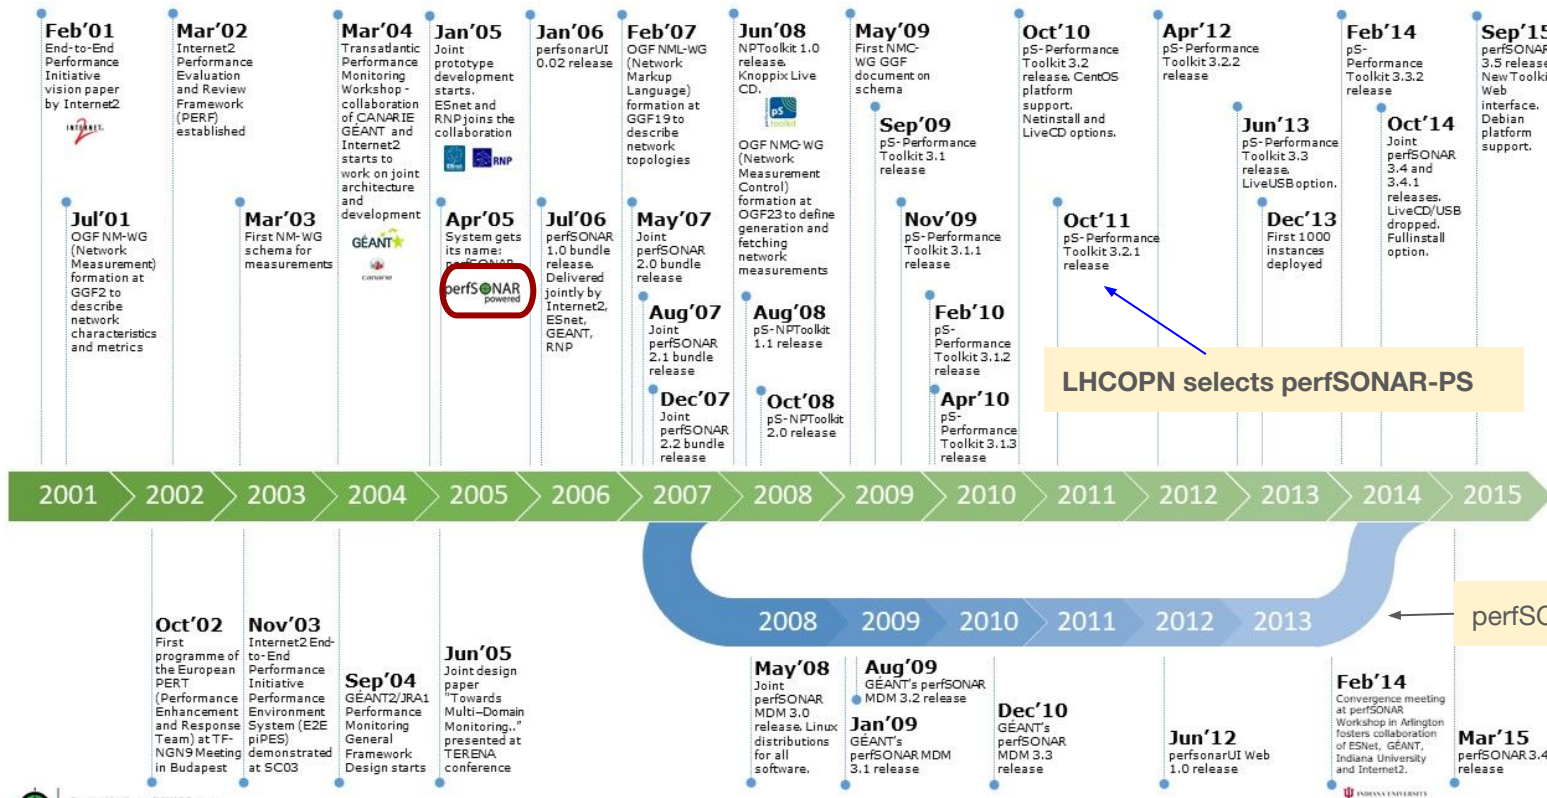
Feb'01
End-to-End Performance Initiative vision paper by Internet2

Jul'01
OGF NM-WG (Network Measurement) formation at GGF2 to describe network characteristics and metrics

Mar'02
Internet2 Performance Evaluation and Review Framework (PERF) established

Mar'03
First NM-WG schema for measurements

Mar'04
Transatlantic Performance Monitoring Workshop - collaboration of CANARIE GÉANT and Internet2 starts to work on joint architecture and development

Jan'05
Joint prototype development starts. ESnet and RNP joins the collaboration

Apr'05
System gets its name: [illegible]

perfSONAR powered

Jan'06
perfsonarUI 0.02 release

Jul'06
perfSONAR 1.0 bundle release. Delivered jointly by Internet2, ESnet, GEANT, RNP

Feb'07
OGF NML-WG (Network Markup Language) formation at GGF19 to describe network topologies

May'07
Joint perfSONAR 2.0 bundle release

Aug'07
Joint perfSONAR 2.1 bundle release

Dec'07
Joint perfSONAR 2.2 bundle release

Jun'08
NPToolkit 1.0 release. Knoppix Live CD.

OGF NMC-WG (Network Measurement Control) formation at OGF23 to define generation and fetching network measurements

Aug'08
pS-NPToolkit 1.1 release

Oct'08
pS-NPToolkit 2.0 release

May'09
First NMC-WG GGF document on schema

Sep'09
pS-Performance Toolkit 3.1 release

Nov'09
pS-Performance Toolkit 3.1.1 release

Feb'10
pS-Performance Toolkit 3.1.2 release

Apr'10
pS-Performance Toolkit 3.1.3 release

Oct'10
pS-Performance Toolkit 3.2 release. CentOS platform support. Netinstall and LiveCD options.

Oct'11
pS-Performance Toolkit 3.2.1 release

LHCOPN selects perfSONAR-PS

Apr'12
pS-Performance Toolkit 3.2.2 release

Jun'13
pS-Performance Toolkit 3.3 release. LiveUSB option.

Dec'13
First 1000 instances deployed

Feb'14
pS-Performance Toolkit 3.3.2 release

Oct'14
Joint perfSONAR 3.4 and 3.4.1 releases. LiveCD/USB dropped. Fullinstall option.

Sep'15
perfSONAR 3.5 release New Toolki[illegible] Web interface. Debian platform support.

2001 2002 2003 2004 2005 2006 2007 2008 2009 2010 2011 2012 2013 2014 2015

2008 2009 2010 2011 2012 2013

perfSO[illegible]

Oct'02
First programme of the European PERT (Performance Enhancement and Response Team) at TF-NGN9 Meeting in Budapest

Nov'03
Internet2 End-to-End Performance Initiative Performance Environment System (E2E piPES) demonstrated at SC03

Sep'04
GÉANT2/JRA1 Performance Monitoring General Framework Design starts

Jun'05
Joint design paper "Towards Multi-Domain Monitoring.." presented at TERENA conference

May'08
Joint perfSONAR MDM 3.0 release. Linux distributions for all software.

Aug'09
GÉANT's perfSONAR MDM 3.2 release

Jan'09
GÉANT's perfSONAR MDM 3.1 release

Dec'10
GÉANT's perfSONAR MDM 3.3 release

Jun'12
perfsonarUI Web 1.0 release

Feb'14
Convergence meeting at perfSONAR Workshop in Arlington fosters collaboration of ESnet, GÉANT, Indiana University and Internet2.

Mar'15
perfSONAR 3.4 release